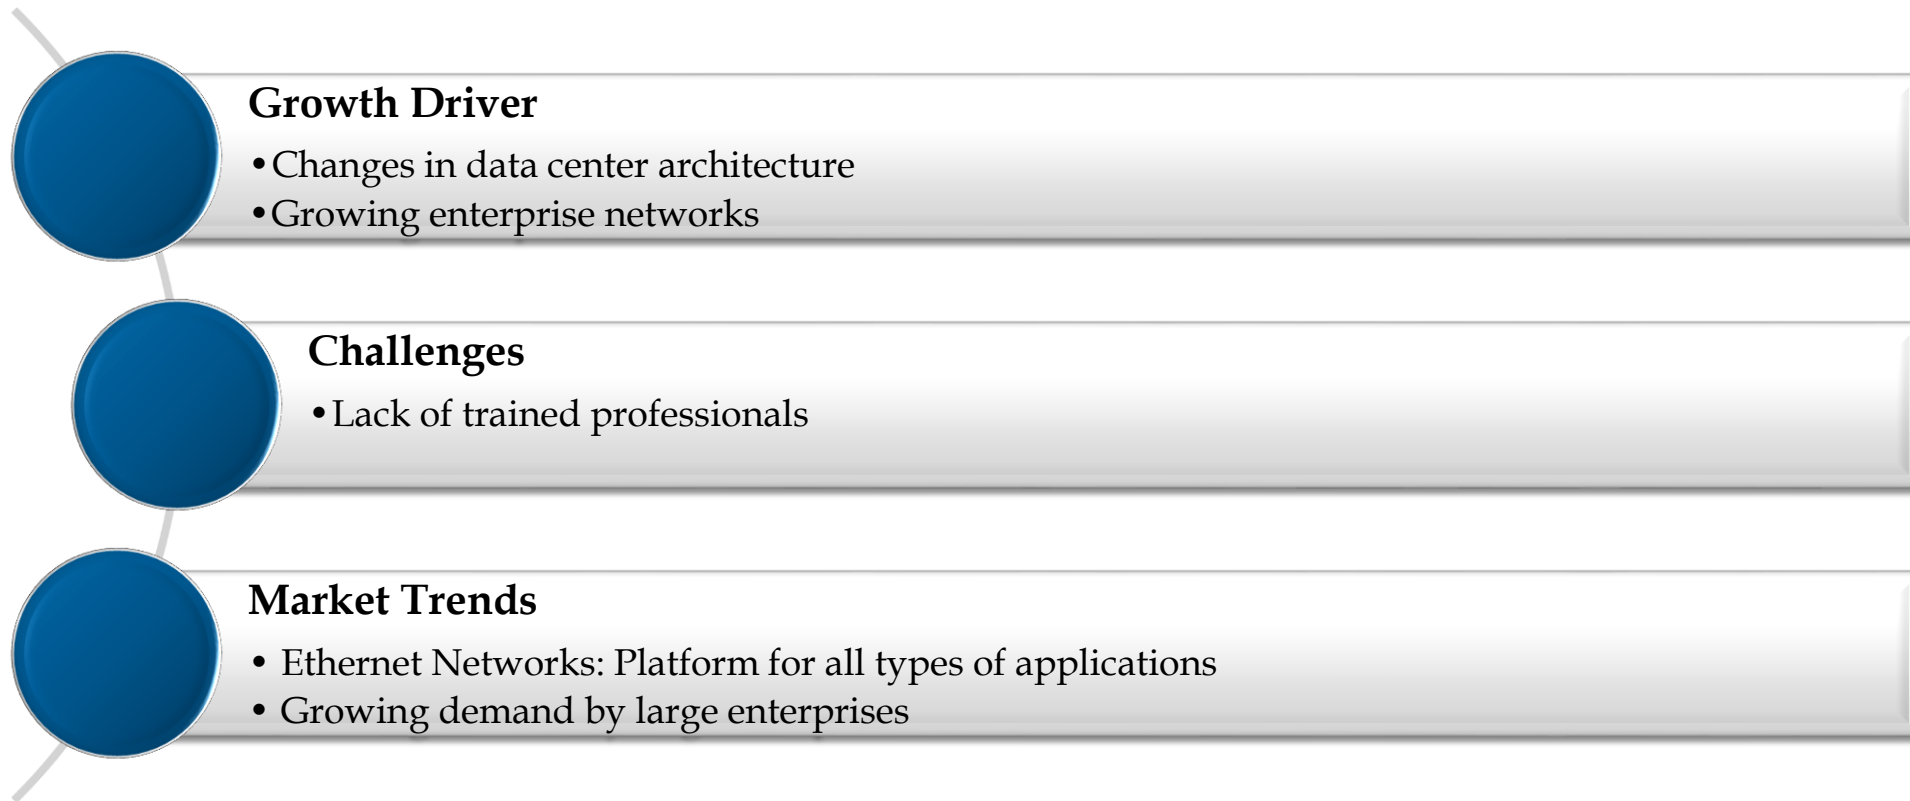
Growth Driver

- Changes in data center architecture
- Growing enterprise networks

Challenges

- Lack of trained professionals

Market Trends

- Ethernet Networks: Platform for all types of applications
- Growing demand by large enterprises